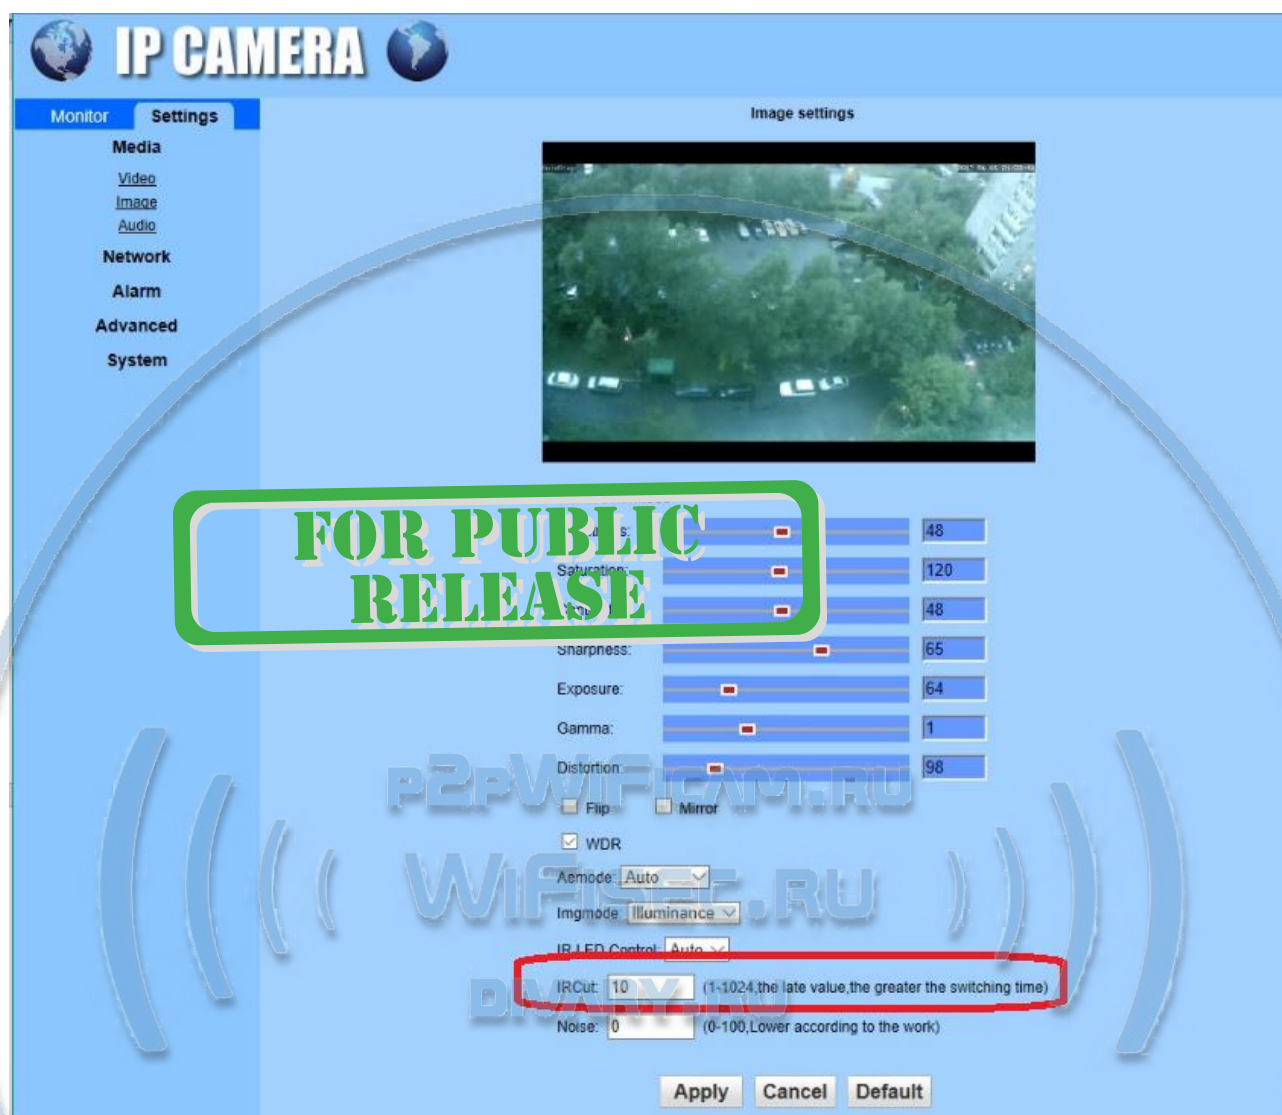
IP CAMERA

Monitor Settings

Media

Video
Image
Audio

Network

Alarm

Advanced

System

Image settings

FOR PUBLIC RELEASE

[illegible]s: 48

Saturation: 120

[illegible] 48

Sharpness: 65

Exposure: 64

Gamma: 1

Distortion: 98

p2pWiFicam.ru

Flip Mirror

WDR

WiFiSec.ru

Aemode: Auto

Imgmode: Illuminance

IR-LED Control: Auto

IRCut: 10 (1-1024,the late value,the greater the switching time)

Noise: 0 (0-100,Lower according to the work)

Apply Cancel Default